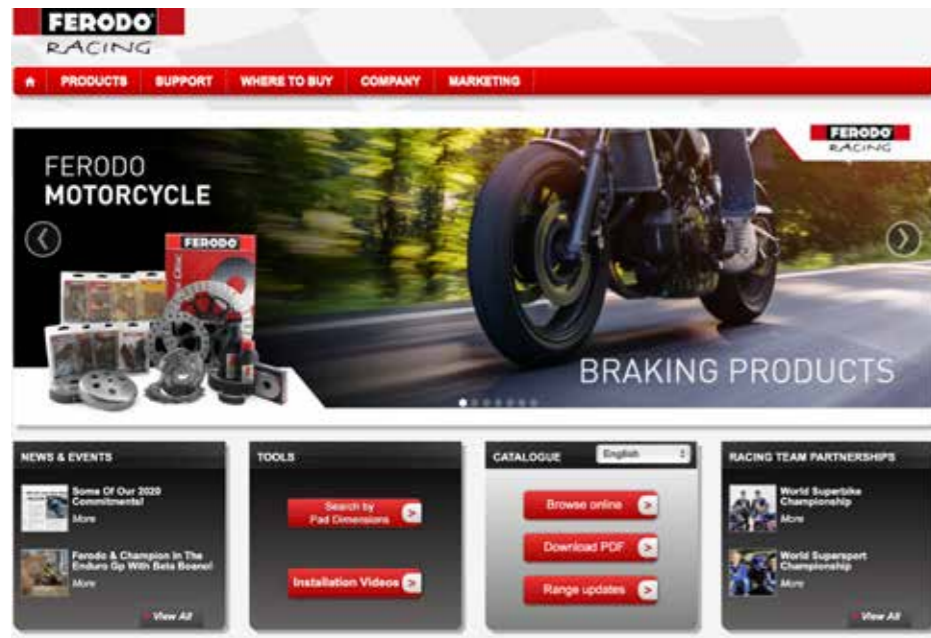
FERODO
RACING

PRODUCTS SUPPORT WHERE TO BUY COMPANY MARKETING

FERODO
RACING

FERODO
MOTORCYCLE

FERODO

BRAKING PRODUCTS

NEWS & EVENTS

Some Of Our 2020 Commitments!
More

Ferodo & Champion In The Enduro Gp With Beta Boano!
More

View All

TOOLS

Search by Pad Dimensions

Installation Videos

CATALOGUE English

Browse online

Download PDF

Range updates

RACING TEAM PARTNERSHIPS

World Superbike Championship
More

World Supersport Championship
More

View All